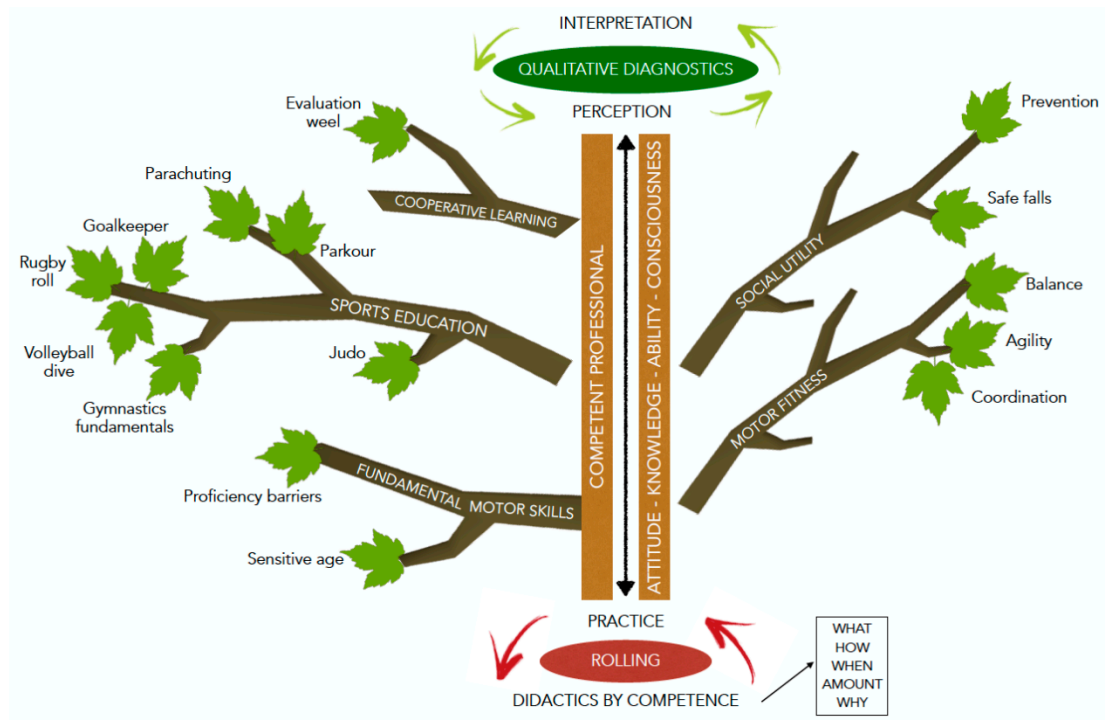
INTERPRETATION

QUALITATIVE DIAGNOSTICS

PERCEPTION

Evaluation weel

COOPERATIVE LEARNING

Parachuting

Goalkeeper

Parkour

Rugby roll

SPORTS EDUCATION

Volleyball dive

Judo

Gymnastics fundamentals

COMPETENT PROFESSIONAL

ATTITUDE - KNOWLEDGE - ABILITY - CONSCIOUSNESS

Prevention

Safe falls

SOCIAL UTILITY

Balance

Agility

MOTOR FITNESS

Coordination

FUNDAMENTAL MOTOR SKILLS

Proficiency barriers

Sensitive age

PRACTICE

ROLLING

DIDACTICS BY COMPETENCE

WHAT
HOW
WHEN
AMOUNT
WHY